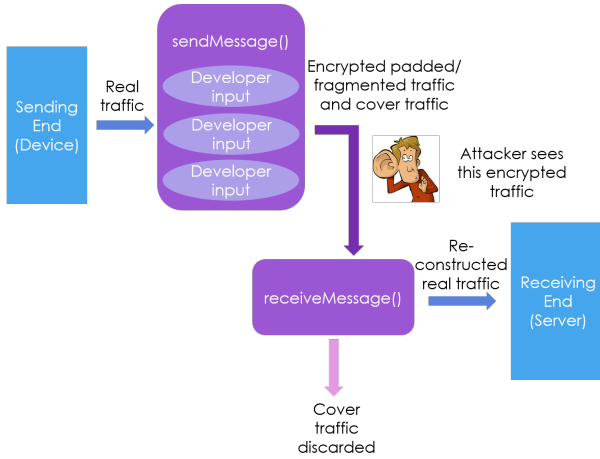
Sending End (Device)

Real traffic

sendMessage()

Developer input

Developer input

Developer input

Encrypted padded/ fragmented traffic and cover traffic

Attacker sees this encrypted traffic

receiveMessage()

Re-constructed real traffic

Receiving End (Server)

Cover traffic discarded